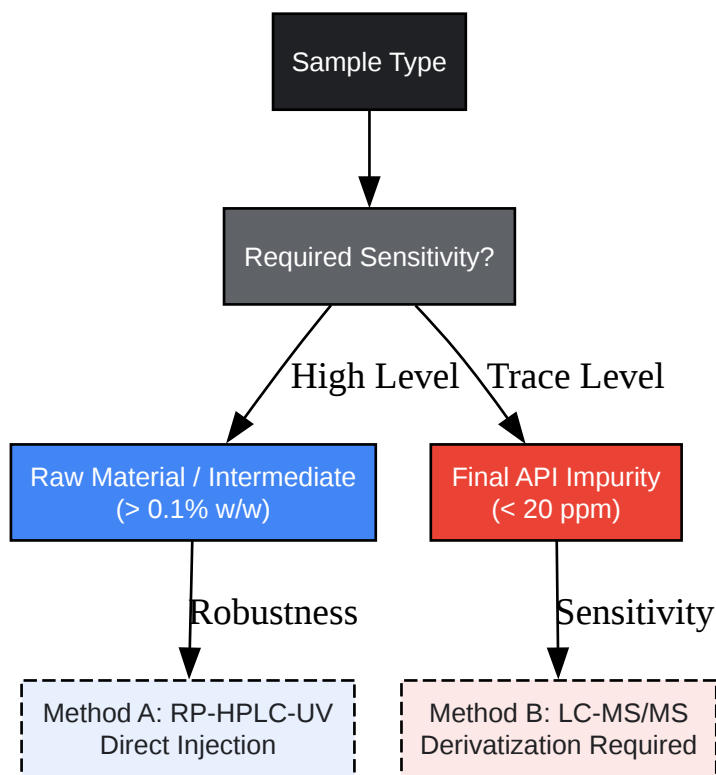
Sample Type

Required Sensitivity?

High Level

Trace Level

Raw Material / Intermediate
(> 0.1% w/w)

Final API Impurity
(< 20 ppm)

Robustness

Sensitivity

Method A: RP-HPLC-UV
Direct Injection

Method B: LC-MS/MS
Derivatization Required